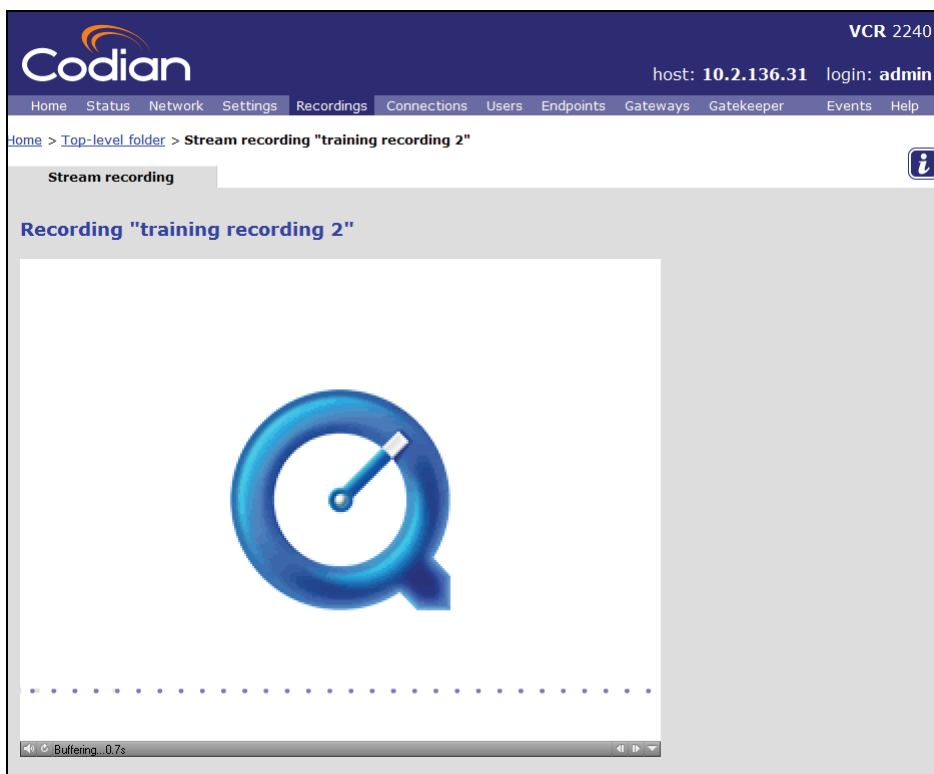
Codian

VCR 2240

host: 10.2.136.31 login: admin

Home Status Network Settings Recordings Connections Users Endpoints Gateways Gatekeeper Events Help

Home > Top-level folder > Stream recording "training recording 2"

i

Stream recording

Recording "training recording 2"

Buffering...0.7s